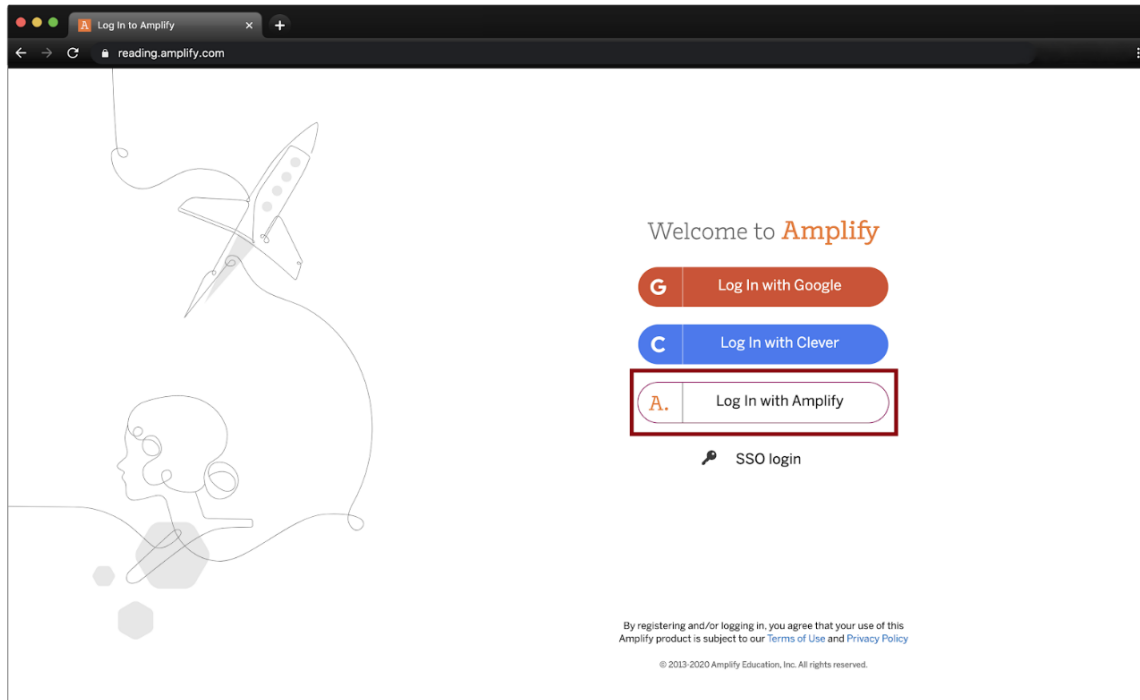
Log In to Amplify

reading.amplify.com

Welcome to Amplify

G Log In with Google

C Log In with Clever

A. Log In with Amplify

SSO login

By registering and/or logging in, you agree that your use of this Amplify product is subject to our Terms of Use and Privacy Policy

© 2013-2020 Amplify Education, Inc. All rights reserved.